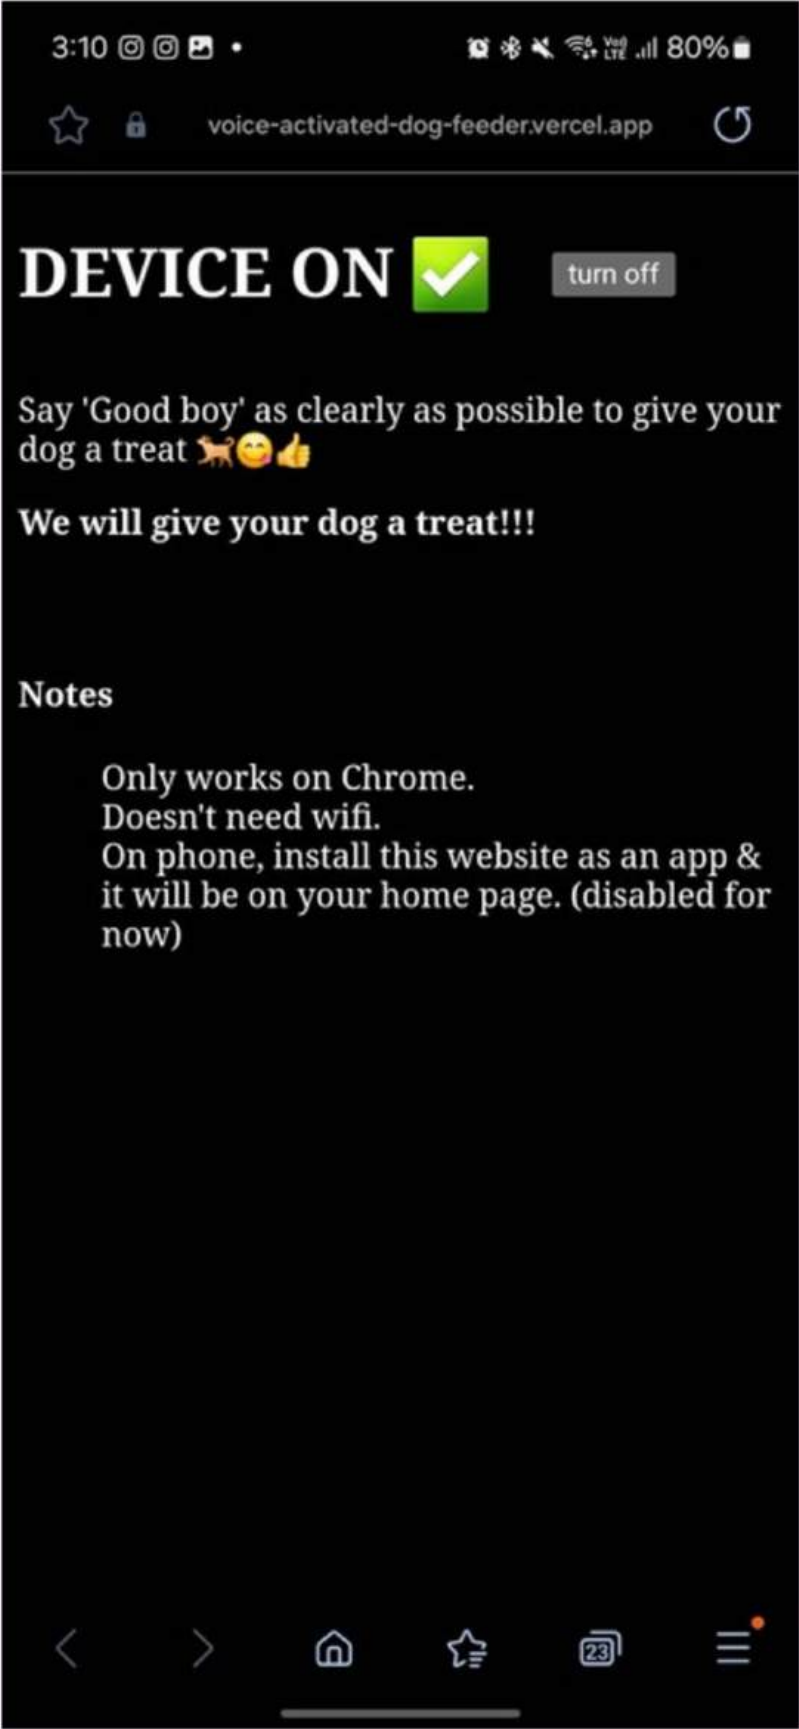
3:10 80%

voice-activated-dog-feeder.vercel.app

DEVICE ON ✅ turn off

Say 'Good boy' as clearly as possible to give your dog a treat 🐕😋👍

**We will give your dog a treat!!!**

**Notes**

Only works on Chrome.
Doesn't need wifi.
On phone, install this website as an app & it will be on your home page. (disabled for now)

23